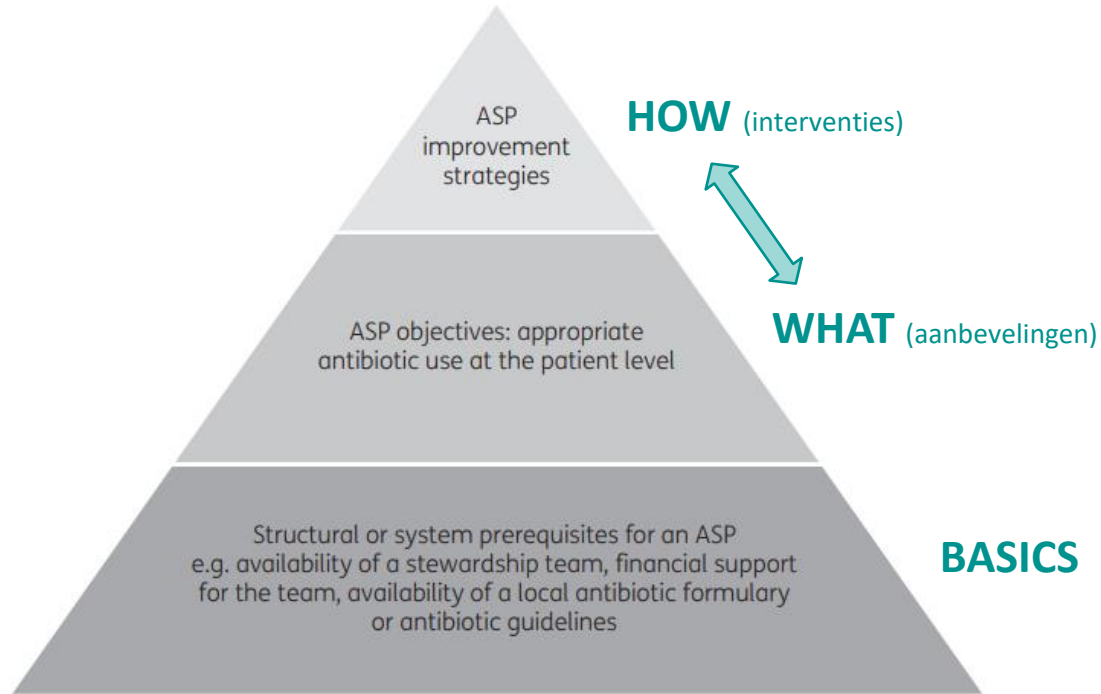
ASP improvement strategies

HOW (interventies)

ASP objectives: appropriate antibiotic use at the patient level

WHAT (aanbevelingen)

Structural or system prerequisites for an ASP e.g. availability of a stewardship team, financial support for the team, availability of a local antibiotic formulary or antibiotic guidelines

BASICS